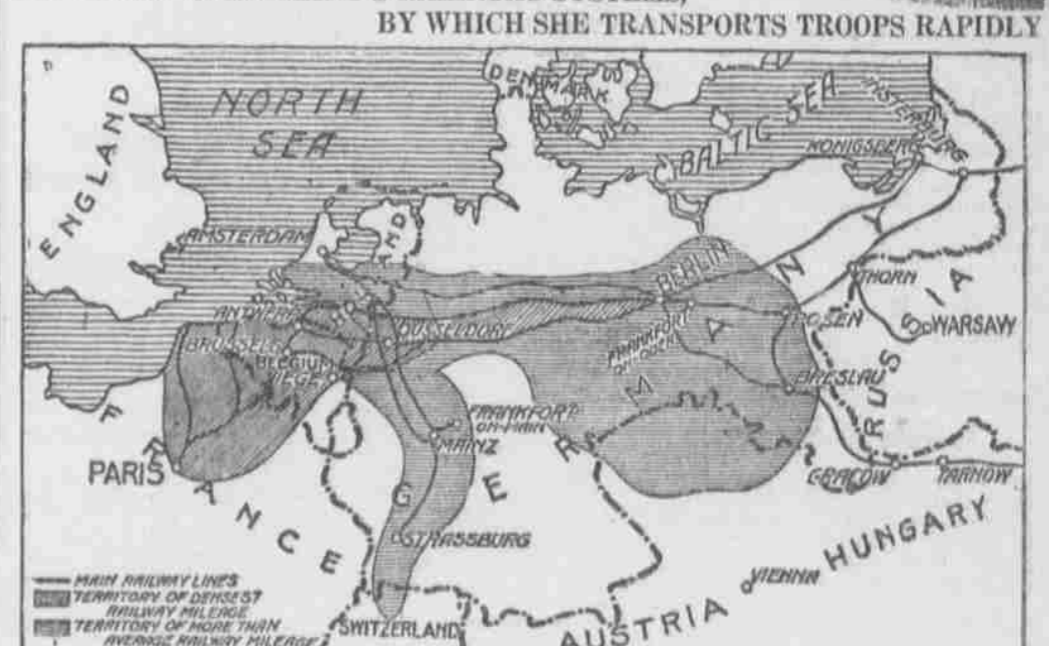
BY WHICH SHE TRANSPORTS TROOPS RAPIDLY

NORTH SEA
ENGLAND
DENMARK
BALTIC SEA
INSTERBURG
KONIGSBERG
AMSTERDAM
HOLLAND
BERLIN
THORN
RUSSIA
WARSAW
ANTWERP
DUSSELDORF
POSEN
BRUSSELS
BELGIUM
LIEGE
FRANKFORT ON-ODER
BRESLAU
FRANKFORT ON-MAIN
MAINZ
GERMANY
PARIS
FRANCE
CRACOW
TARNOW
STRASSBURG
VIENNA
HUNGARY
AUSTRIA
SWITZERLAND

MAIN RAILWAY LINES
TERRITORY OF DENSEST RAILWAY MILEAGE
TERRITORY OF MORE THAN AVERAGE RAILWAY MILEAGE